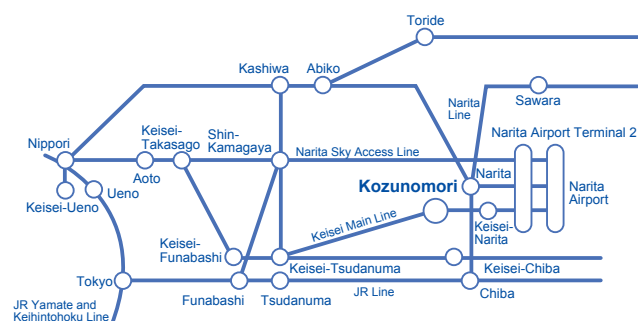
Toride
Kashiwa
Abiko
Narita Line
Sawara
Nippori
Keisei-Takasago
Shin-Kamagaya
Narita Sky Access Line
Narita Airport Terminal 2
Aoto
Kozunomori
Narita
Narita Airport
Keisei-Ueno
Ueno
Keisei Main Line
Keisei-Narita
Keisei-Funabashi
Keisei-Tsudanuma
Keisei-Chiba
Tokyo
JR Line
JR Yamate and Keihintohoku Line
Funabashi
Tsudanuma
Chiba